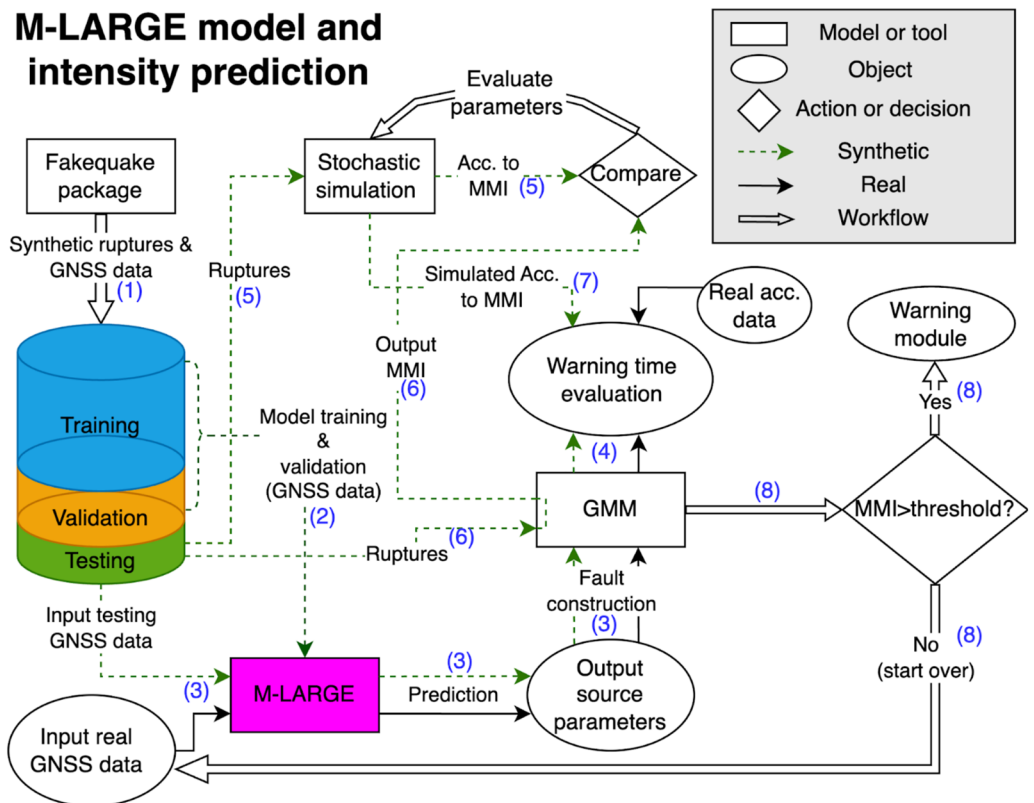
M-LARGE model and intensity prediction

Model or tool
Object
Action or decision
Synthetic
Real
Workflow

Evaluate parameters

Fakequake package

Stochastic simulation

Acc. to MMI (5)

Compare

Synthetic ruptures & GNSS data (1)

Ruptures (5)

Simulated Acc. to MMI (7)

Real acc. data

Warning module

Output MMI (6)

Warning time evaluation

Yes (8)

Training

Model training & validation (GNSS data) (2)

Validation

Testing

(4)

GMM

(8)

MMI>threshold?

Ruptures (6)

Fault construction (3)

Input testing GNSS data

No (8) (start over)

(3)

M-LARGE

(3)

Prediction

Output source parameters

Input real GNSS data